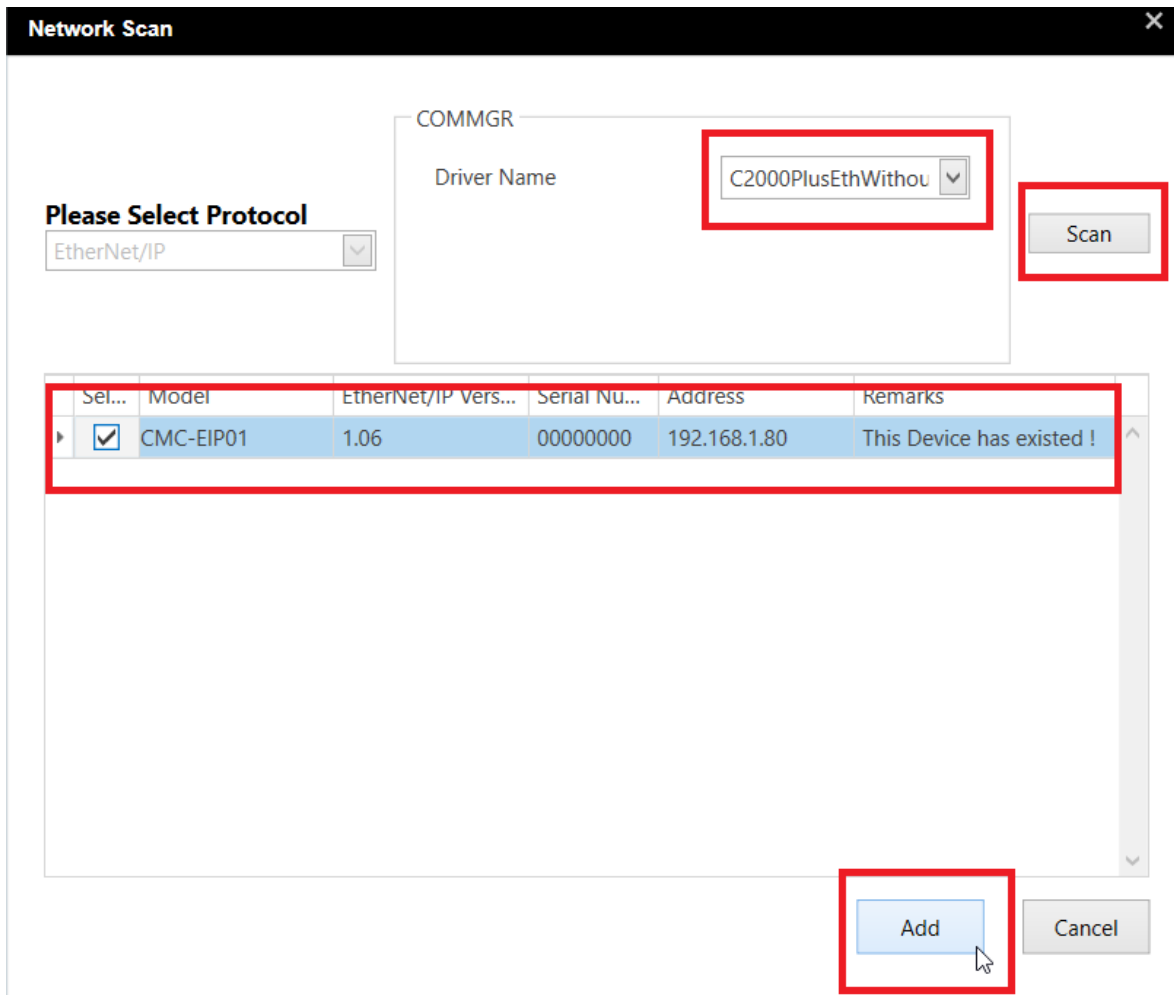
Network Scan

COMMGR

Driver Name C2000PlusEthWithou

Please Select Protocol

EtherNet/IP

Scan

| Sel... | Model | EtherNet/IP Vers... | Serial Nu... | Address | Remarks |
|---|---|---|---|---|---|
| ☑ | CMC-EIP01 | 1.06 | 00000000 | 192.168.1.80 | This Device has existed ! |

Add

Cancel